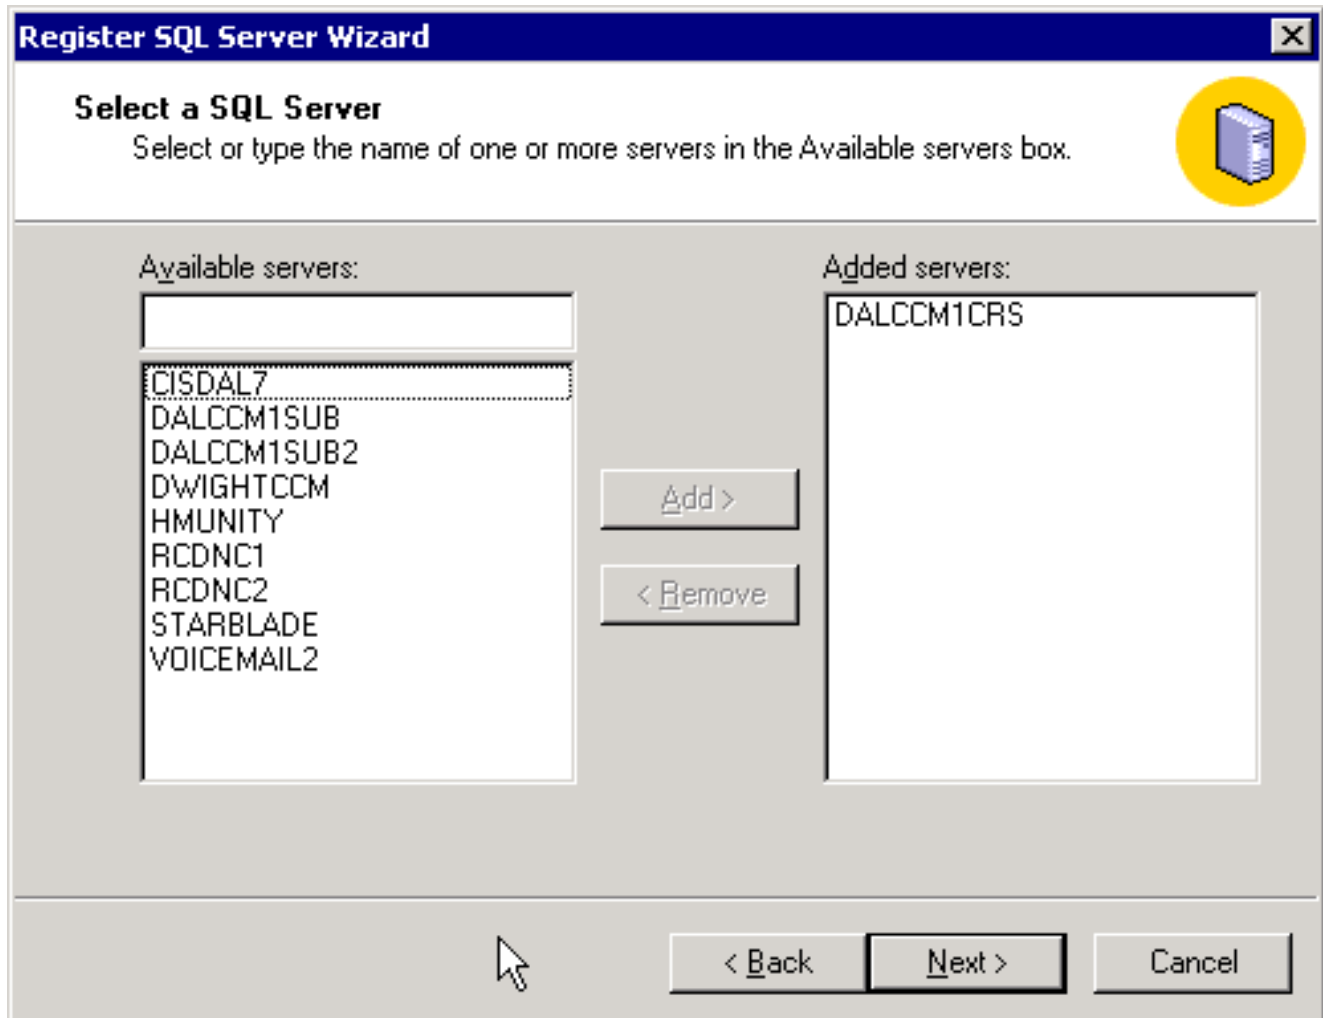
Register SQL Server Wizard

Select a SQL Server
Select or type the name of one or more servers in the Available servers box.

Available servers:

CISDAL7
DALCCM1SUB
DALCCM1SUB2
DWIGHTCCM
HMUNITY
RCDNC1
RCDNC2
STARBLADE
VOICEMAIL2

Add >

< Remove

Added servers:

DALCCM1CRS

< Back

Next >

Cancel